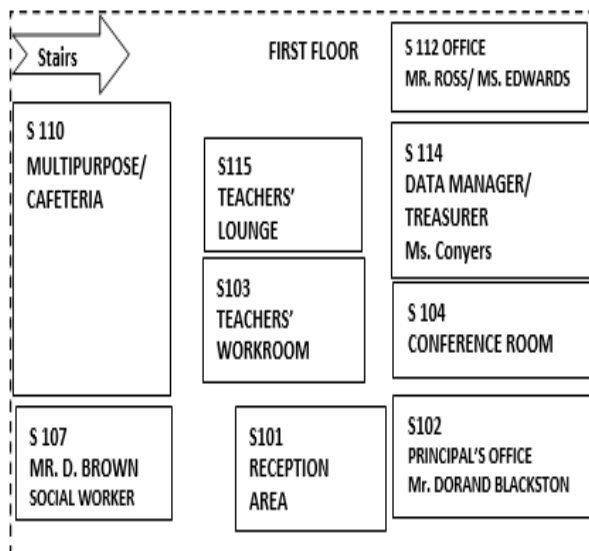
Stairs

FIRST FLOOR

S 112 OFFICE
MR. ROSS/ MS. EDWARDS

S 110
MULTIPURPOSE/
CAFETERIA

S115
TEACHERS'
LOUNGE

S 114
DATA MANAGER/
TREASURER
Ms. Conyers

S103
TEACHERS'
WORKROOM

S 104
CONFERENCE ROOM

S 107
MR. D. BROWN
SOCIAL WORKER

S101
RECEPTION
AREA

S102
PRINCIPAL'S OFFICE
Mr. DORAND BLACKSTON